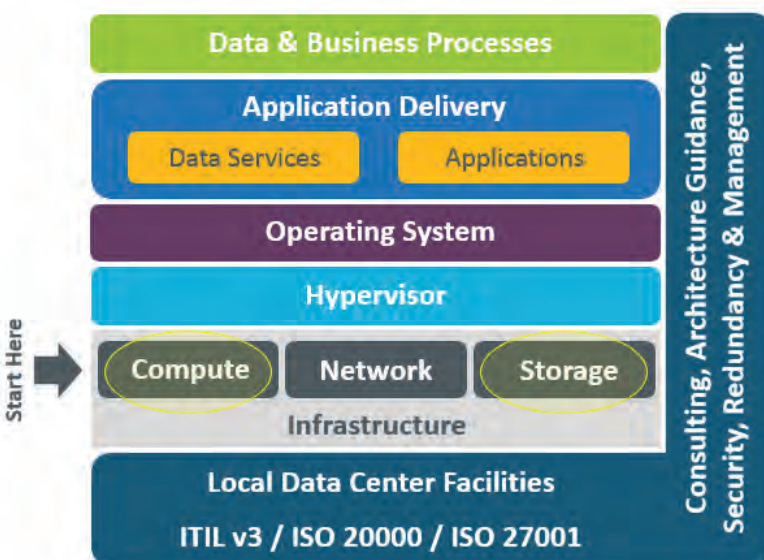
Data & Business Processes

Application Delivery

Data Services

Applications

Operating System

Hypervisor

Start Here

Compute

Network

Storage

Infrastructure

Local Data Center Facilities

ITIL v3 / ISO 20000 / ISO 27001

Consulting, Architecture Guidance, Security, Redundancy & Management